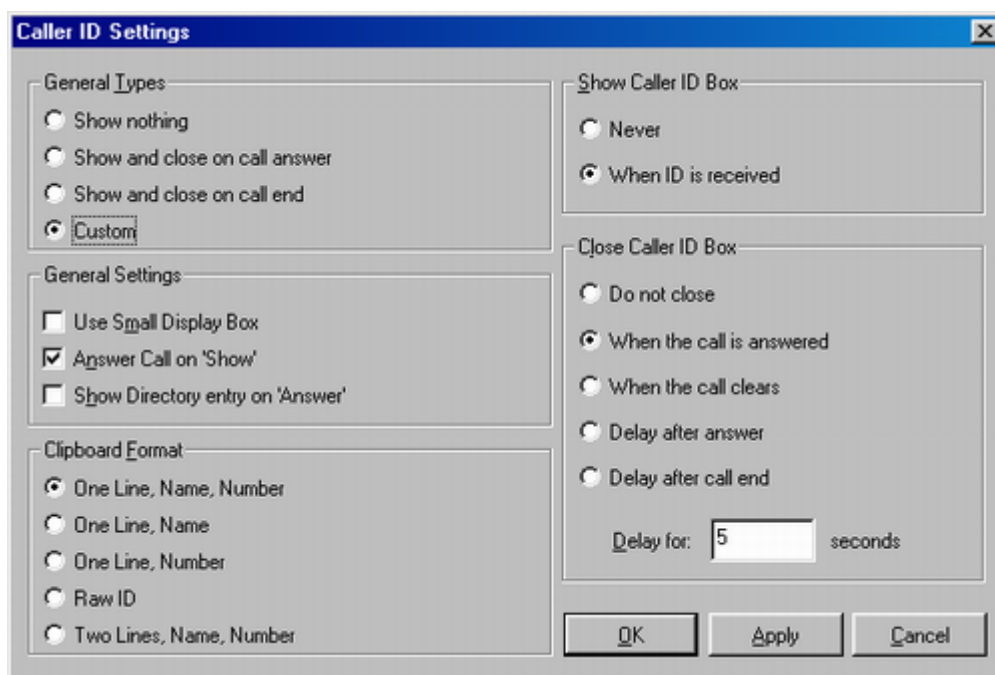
Caller ID Settings

General Types
Show nothing
Show and close on call answer
Show and close on call end
Custom

General Settings
Use Small Display Box
Answer Call on 'Show'
Show Directory entry on 'Answer'

Clipboard Format
One Line, Name, Number
One Line, Name
One Line, Number
Raw ID
Two Lines, Name, Number

Show Caller ID Box
Never
When ID is received

Close Caller ID Box
Do not close
When the call is answered
When the call clears
Delay after answer
Delay after call end

Delay for: 5 seconds

OK
Apply
Cancel